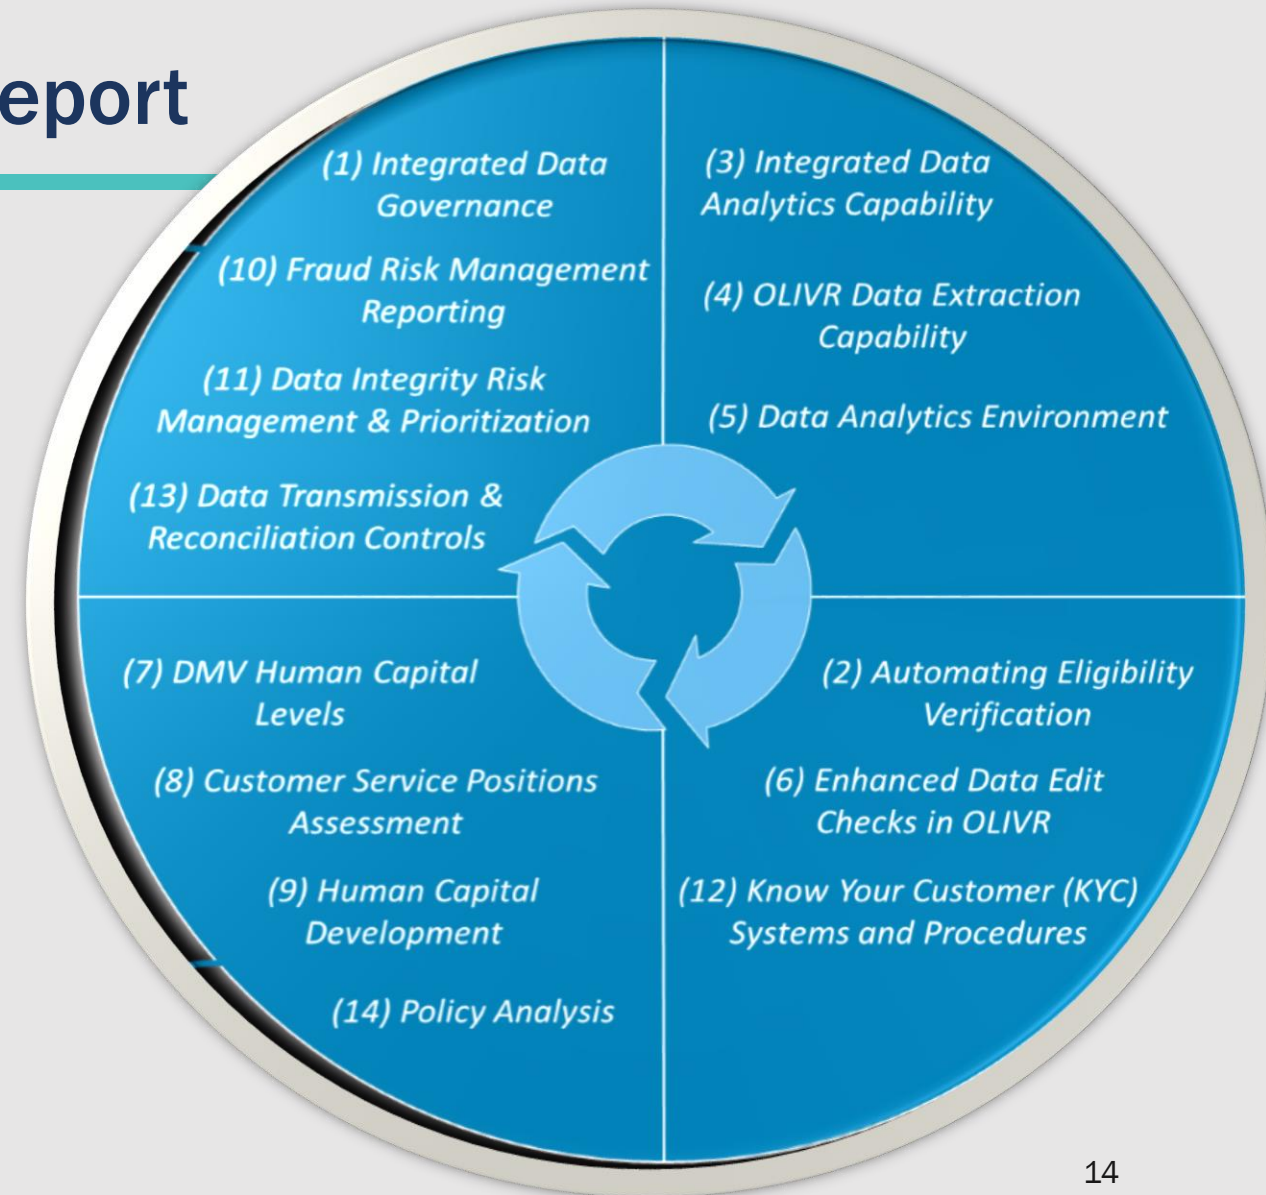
eport

(1) Integrated Data Governance

(10) Fraud Risk Management Reporting

(11) Data Integrity Risk Management & Prioritization

(13) Data Transmission & Reconciliation Controls

(3) Integrated Data Analytics Capability

(4) OLIVR Data Extraction Capability

(5) Data Analytics Environment

(7) DMV Human Capital Levels

(8) Customer Service Positions Assessment

(9) Human Capital Development

(14) Policy Analysis

(2) Automating Eligibility Verification

(6) Enhanced Data Edit Checks in OLIVR

(12) Know Your Customer (KYC) Systems and Procedures

14